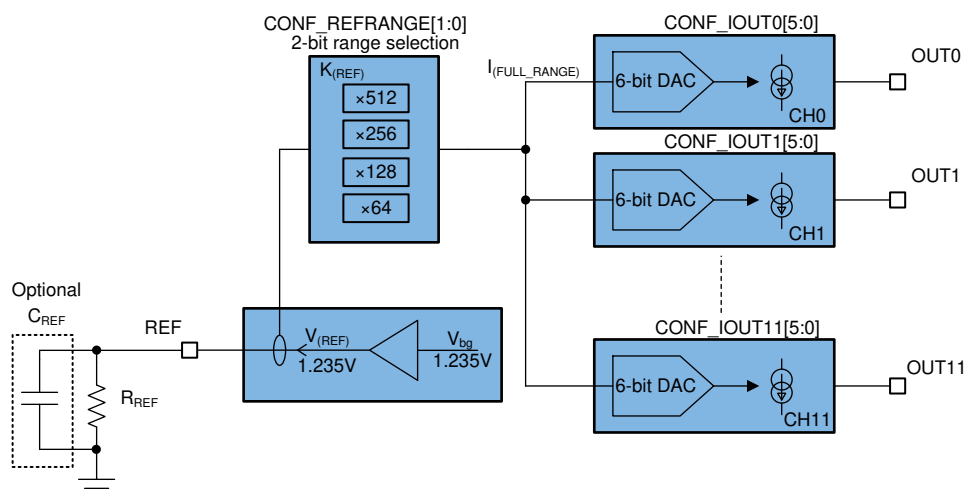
CONF_REFRANGE[1:0]
2-bit range selection

$K_{(REF)}$

×512

×256

×128

×64

$I_{(FULL\_RANGE)}$

CONF_IOUT0[5:0]

6-bit DAC

CH0

OUT0

CONF_IOUT1[5:0]

6-bit DAC

CH1

OUT1

CONF_IOUT11[5:0]

6-bit DAC

CH11

OUT11

Optional
$C_{REF}$

REF

$R_{REF}$

$V_{(REF)}$
1.235V

$V_{bg}$
1.235V